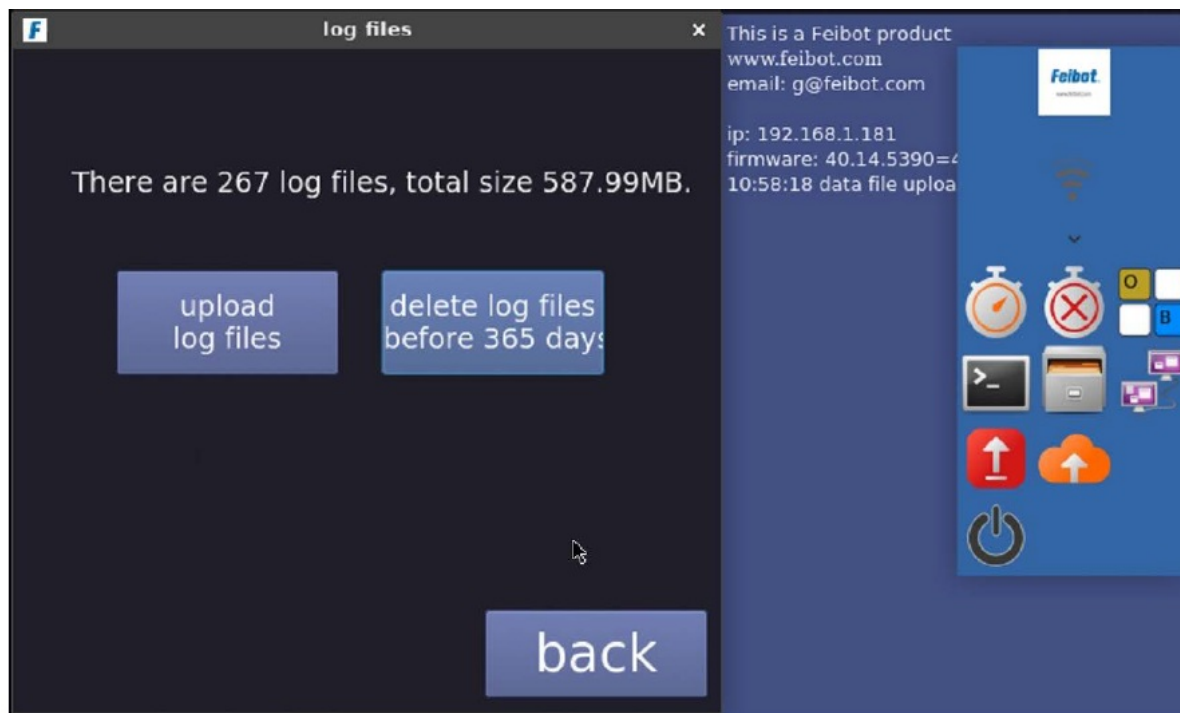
F log files ×

There are 267 log files, total size 587.99MB.

upload log files

delete log files before 365 days

back

This is a Feibot product
www.feibot.com
email: g@feibot.com

ip: 192.168.1.181
firmware: 40.14.5390=4
10:58:18 data file uploa

Feibot

O
B